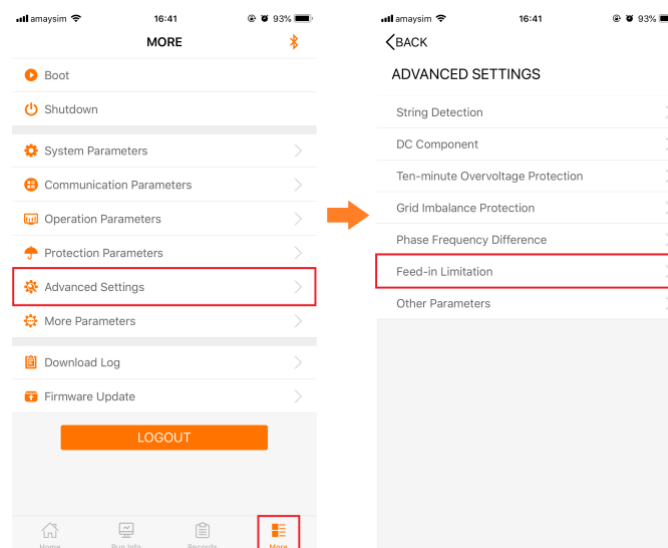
amaysim 16:41 93%

MORE

Boot

Shutdown

System Parameters

Communication Parameters

Operation Parameters

Protection Parameters

Advanced Settings

More Parameters

Download Log

Firmware Update

LOGOUT

Home Run Info Records More

amaysim 16:41 93%

BACK

ADVANCED SETTINGS

String Detection

DC Component

Ten-minute Overvoltage Protection

Grid Imbalance Protection

Phase Frequency Difference

Feed-in Limitation

Other Parameters